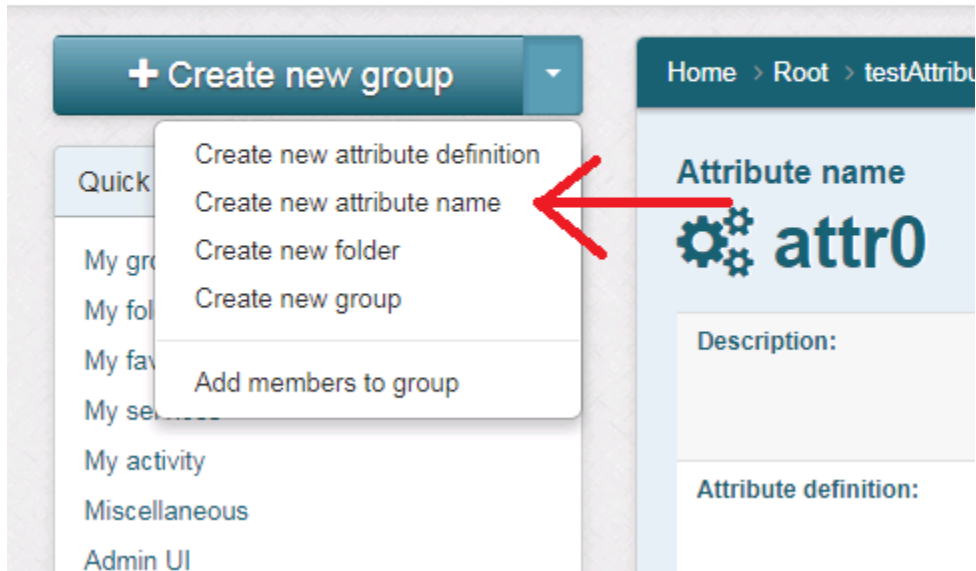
+ Create new group

Create new attribute definition
Create new attribute name
Create new folder
Create new group

Add members to group

Quick

My gr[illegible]
My fol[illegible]
My fav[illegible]
My se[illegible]
My activity
Miscellaneous
Admin UI

Home › Root › testAttribu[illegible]

Attribute name
attr0

Description:

Attribute definition: